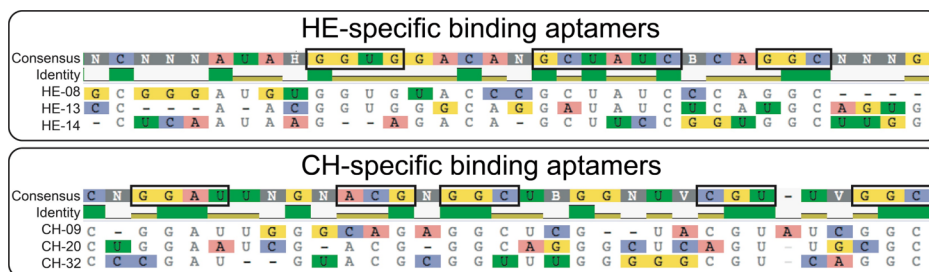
HE-specific binding aptamers

Consensus N C N N N A U A H G G U G G A C A N G C U A U C B C A G G C N N N G
Identity
HE-08 G C G G G A U G U G G U G U A C C G C U A U C C C A G G C - - - -
HE-13 C C - - - A - A C G G U G G G C A G G A U A U C U C A U G C A G U G
HE-14 - C U C A A U A A G - - A G A C A - G C U U C C G G U G G C U U G G

CH-specific binding aptamers

Consensus C N G G A U U N G N A C G N G G C U B G G N U V C G U - U V G G C
Identity
CH-09 C - G G A U U G G C A G A G G C U C G - - U A C G U A U C G G C
CH-20 C U G G A U A G - A C G - G G C A G G C U C A G U - U G C G C
CH-32 C C C G A U - - G U A C G C G G U U G G G G C G U - C A G G C